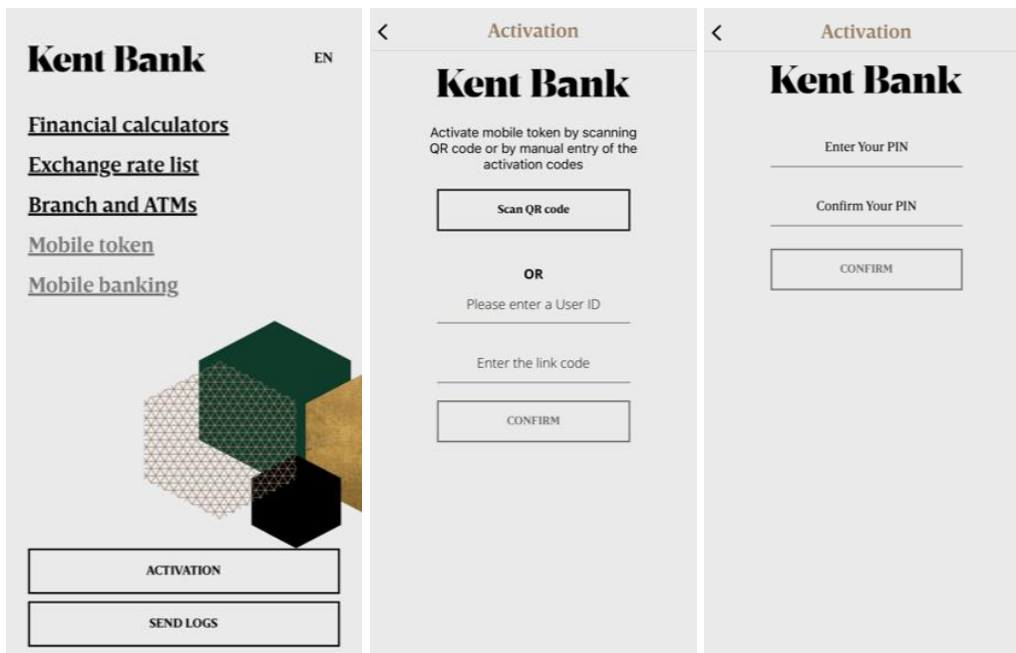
Kent Bank

EN

Financial calculators

Exchange rate list

Branch and ATMs

Mobile token

Mobile banking

ACTIVATION

SEND LOGS

<

Activation

Kent Bank

Activate mobile token by scanning QR code or by manual entry of the activation codes

Scan QR code

OR

Please enter a User ID

Enter the link code

CONFIRM

<

Activation

Kent Bank

Enter Your PIN

Confirm Your PIN

CONFIRM